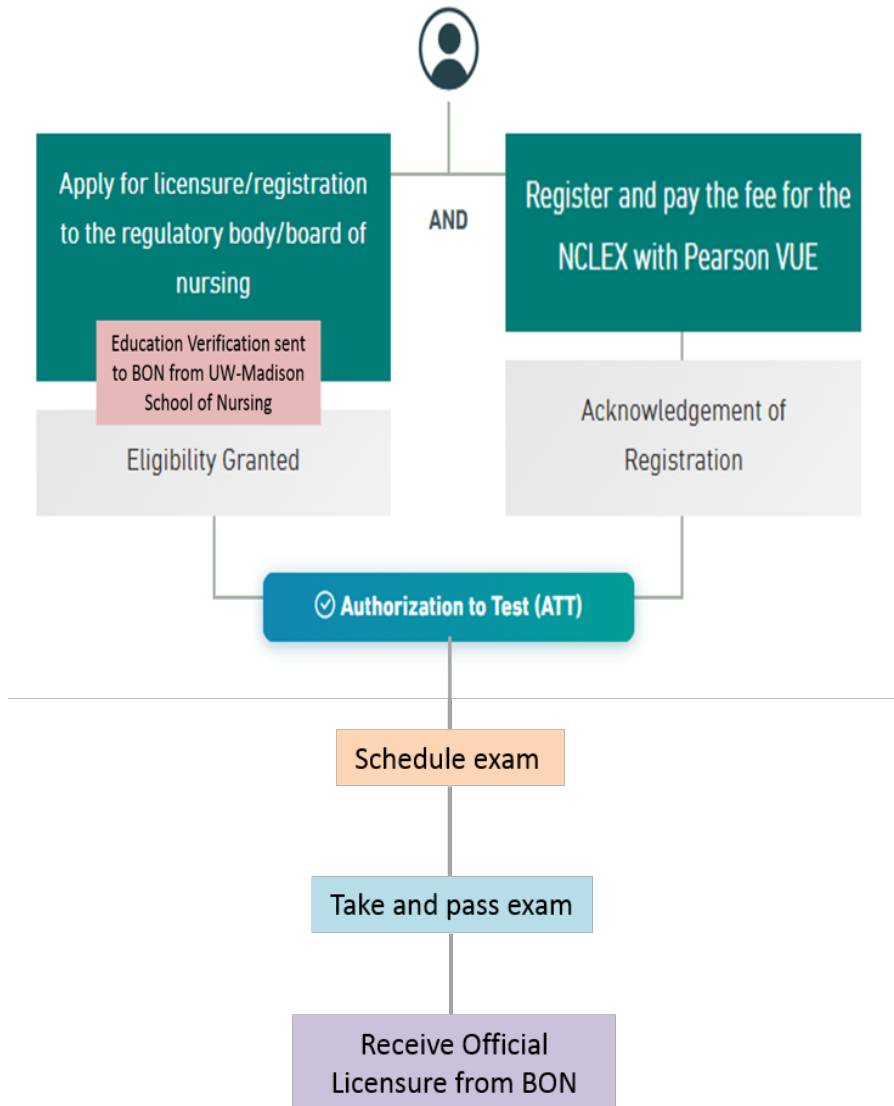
Apply for licensure/registration to the regulatory body/board of nursing

AND

Register and pay the fee for the NCLEX with Pearson VUE

Education Verification sent to BON from UW-Madison School of Nursing

Eligibility Granted

Acknowledgement of Registration

Authorization to Test (ATT)

Schedule exam

Take and pass exam

Receive Official Licensure from BON